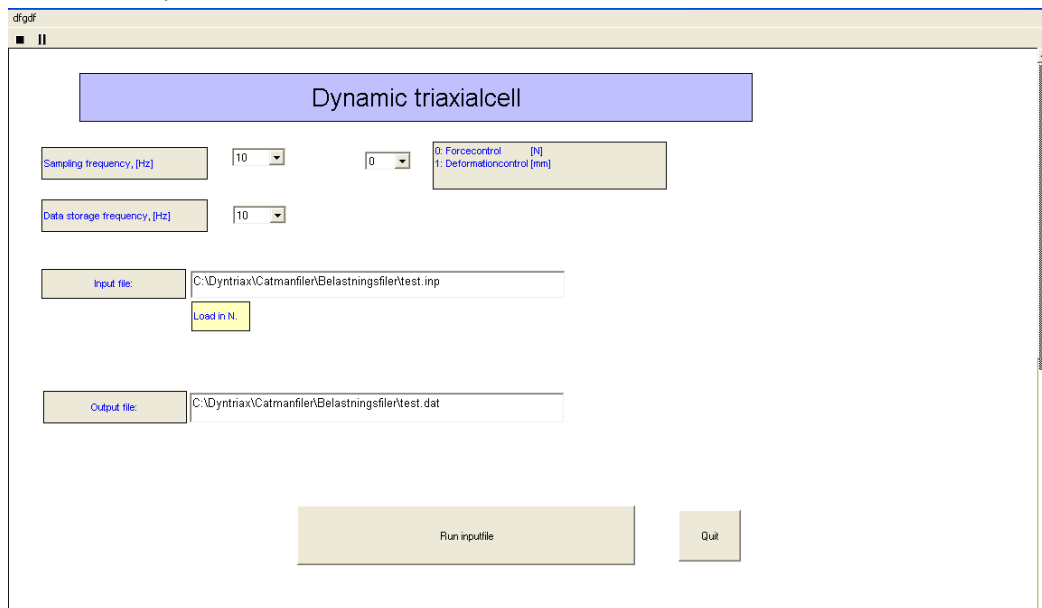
dfgdf

Dynamic triaxialcell

Sampling frequency, [Hz]

10

0

0: Forcecontrol [N]
1: Deformationcontrol [mm]

Data storage frequency, [Hz]

10

Input file:

C:\Dyntriax\Catmanfiler\Belastningsfiler\test.inp

Load in N.

Output file:

C:\Dyntriax\Catmanfiler\Belastningsfiler\test.dat

Run inputfile

Quit